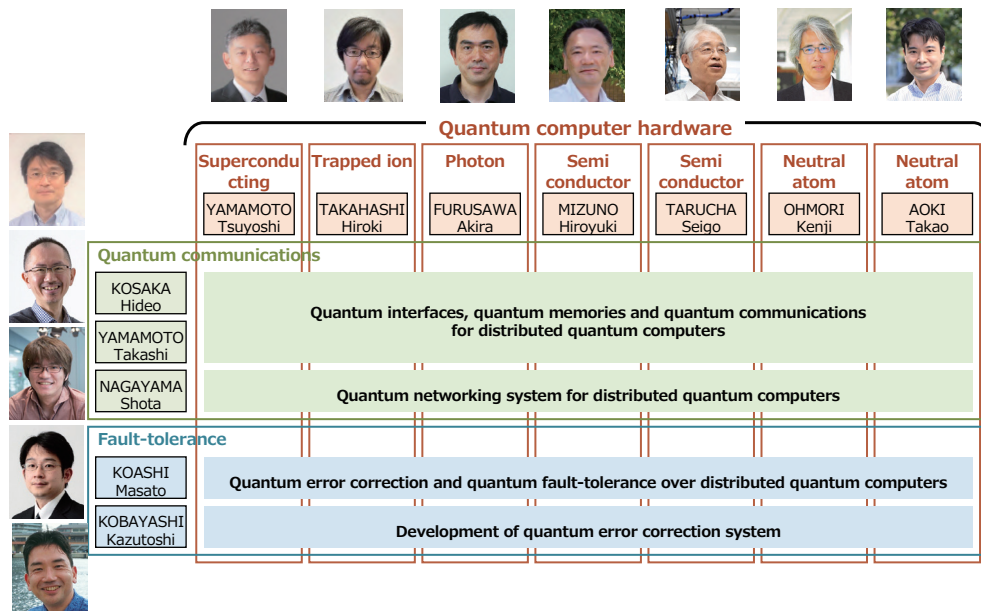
Quantum computer hardware

| Superconducting | Trapped ion | Photon | Semi conductor | Semi conductor | Neutral atom | Neutral atom |
|---|---|---|---|---|---|---|
| YAMAMOTO Tsuyoshi | TAKAHASHI Hiroki | FURUSAWA Akira | MIZUNO Hiroyuki | TARUCHA Seigo | OHMORI Kenji | AOKI Takao |

Quantum communications

KOSAKA Hideo

YAMAMOTO Takashi

NAGAYAMA Shota

Quantum interfaces, quantum memories and quantum communications for distributed quantum computers

Quantum networking system for distributed quantum computers

Fault-tolerance

KOASHI Masato

KOBAYASHI Kazutoshi

Quantum error correction and quantum fault-tolerance over distributed quantum computers

Development of quantum error correction system